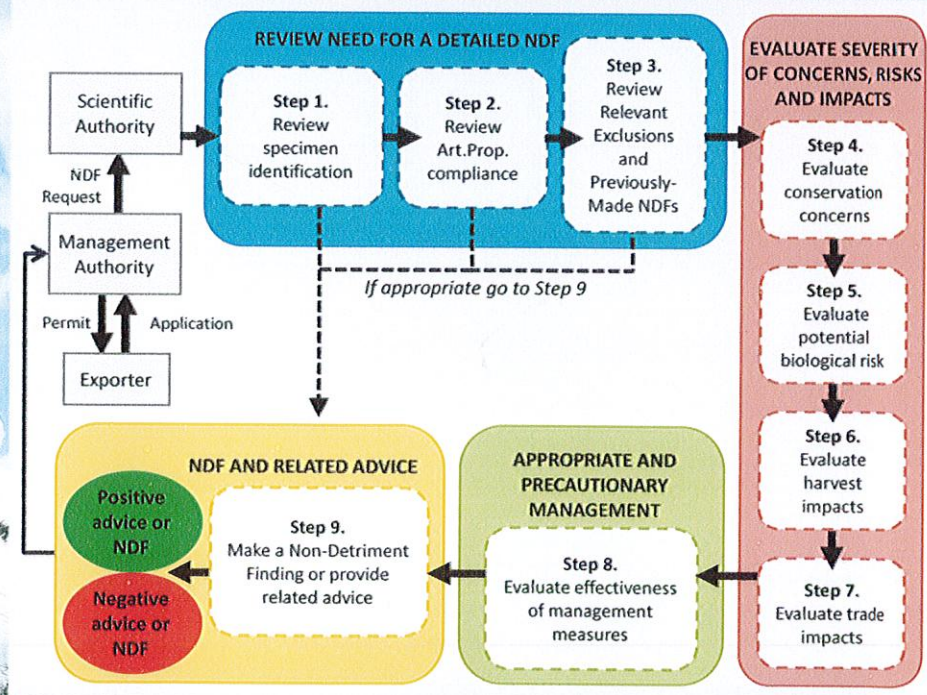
Scientific Authority

NDF Request

Management Authority

Permit

Application

Exporter

REVIEW NEED FOR A DETAILED NDF

Step 1. Review specimen identification

Step 2. Review Art.Prop. compliance

Step 3. Review Relevant Exclusions and Previously-Made NDFs

If appropriate go to Step 9

EVALUATE SEVERITY OF CONCERNS, RISKS AND IMPACTS

Step 4. Evaluate conservation concerns

Step 5. Evaluate potential biological risk

Step 6. Evaluate harvest impacts

Step 7. Evaluate trade impacts

APPROPRIATE AND PRECAUTIONARY MANAGEMENT

Step 8. Evaluate effectiveness of management measures

NDF AND RELATED ADVICE

Step 9. Make a Non-Detriment Finding or provide related advice

Positive advice or NDF

Negative advice or NDF